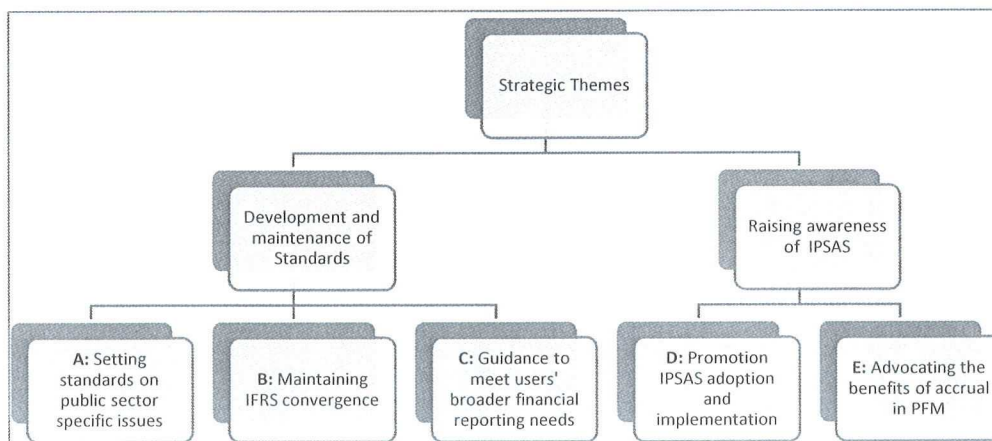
Strategic Themes

Development and maintenance of Standards

Raising awareness of IPSAS

A: Setting standards on public sector specific issues

B: Maintaining IFRS convergence

C: Guidance to meet users' broader financial reporting needs

D: Promotion IPSAS adoption and implementation

E: Advocating the benefits of accrual in PFM